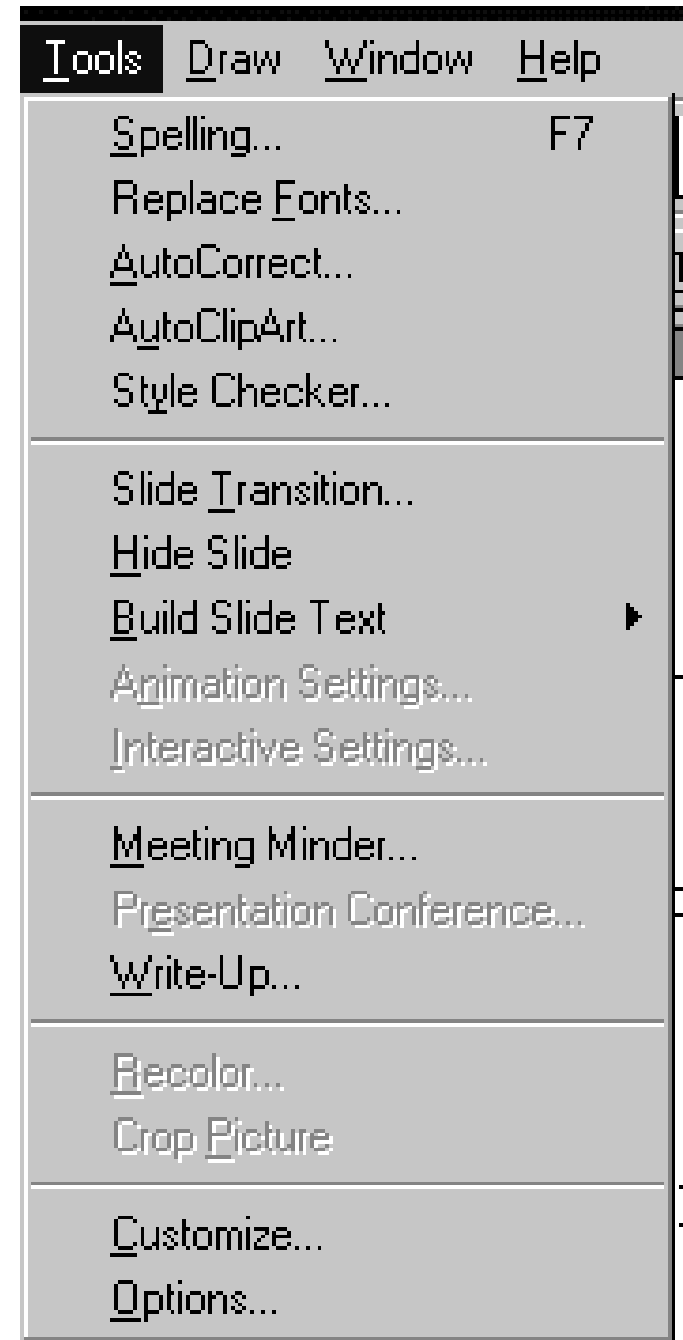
Tools Draw Window Help

Spelling... F7
Replace Fonts...
AutoCorrect...
AutoClipArt...
Style Checker...

Slide Transition...
Hide Slide
Build Slide Text
Animation Settings...
Interactive Settings...

Meeting Minder...
Presentation Conference...
Write-Up...

Recolor...
Crop Picture

Customize...
Options...